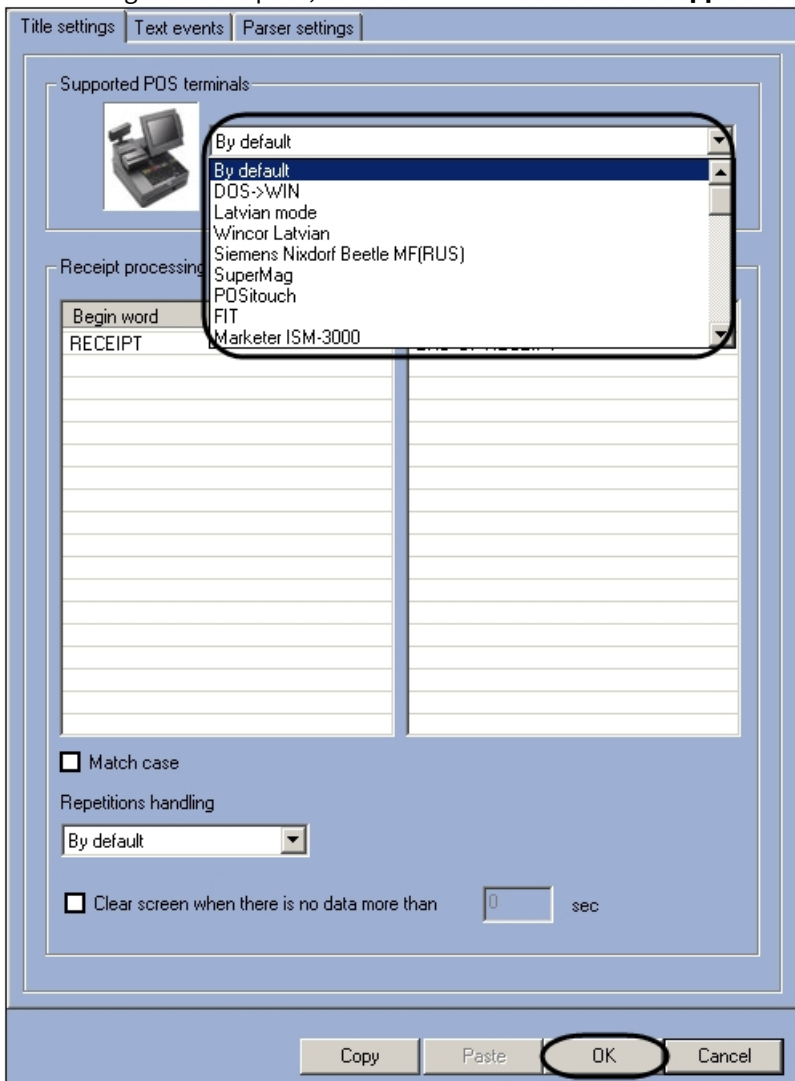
Title settings | Text events | Parser settings

Supported POS terminals

By default

By default
DOS->WIN
Latvian mode
Wincor Latvian
Siemens Nixdorf Beetle MF(RUS)
SuperMag
POSitouch
FIT
Marketer ISM-3000

Receipt processing

| Begin word | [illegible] |
|---|---|
| RECEIPT | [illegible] |

Match case

Repetitions handling

By default

Clear screen when there is no data more than 0 sec

Copy Paste OK Cancel